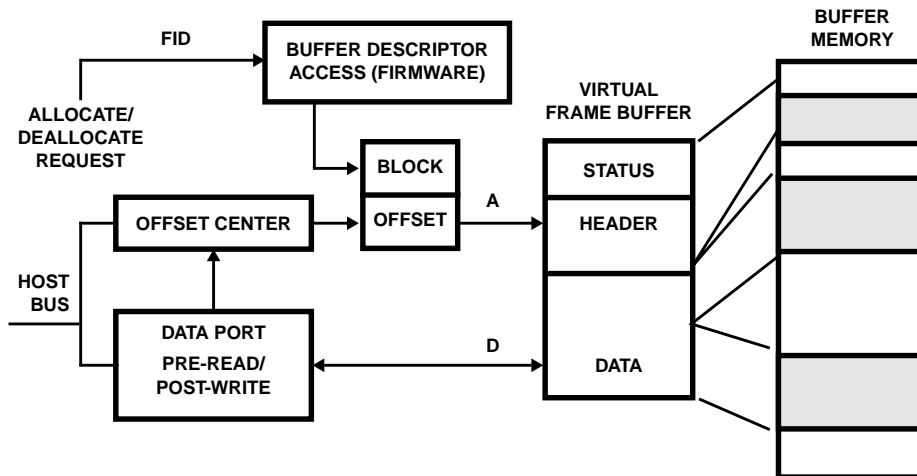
FID

BUFFER DESCRIPTOR ACCESS (FIRMWARE)

BUFFER MEMORY

ALLOCATE/ DEALLOCATE REQUEST

VIRTUAL FRAME BUFFER

BLOCK

STATUS

A

OFFSET CENTER

OFFSET

HEADER

HOST BUS

DATA PORT

PRE-READ/ POST-WRITE

D

DATA